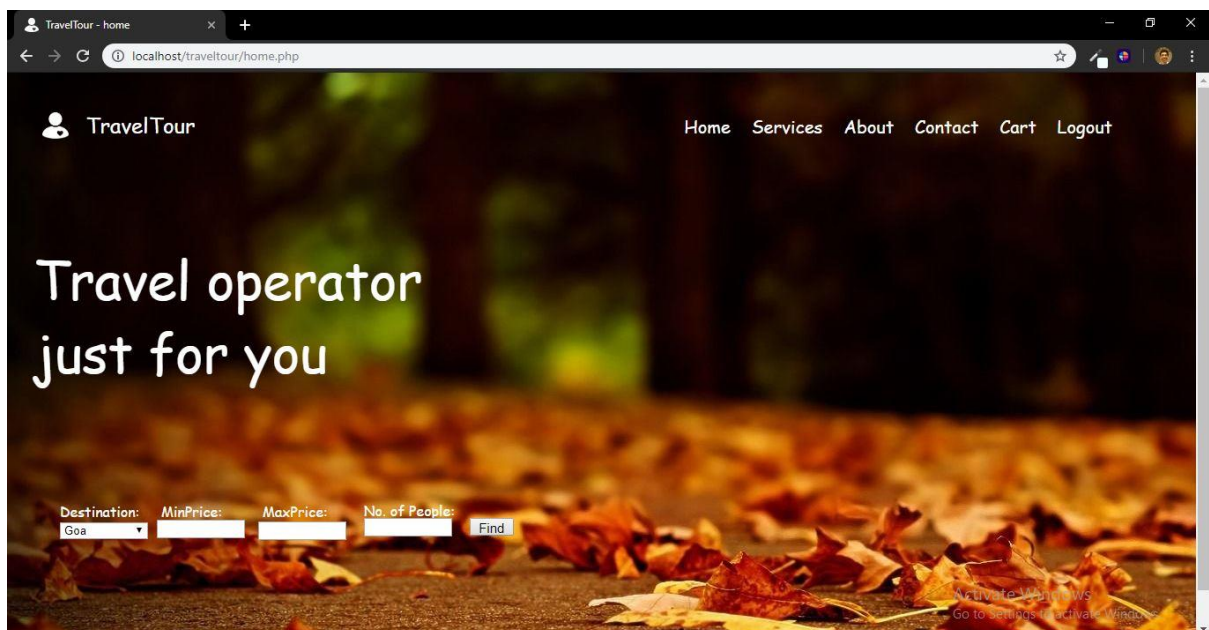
TravelTour - home

localhost/traveltour/home.php

TravelTour

Home Services About Contact Cart Logout

Travel operator just for you

Destination: Goa

MinPrice:

MaxPrice:

No. of People:

Find

Activate Windows
Go to Settings to activate Windows.